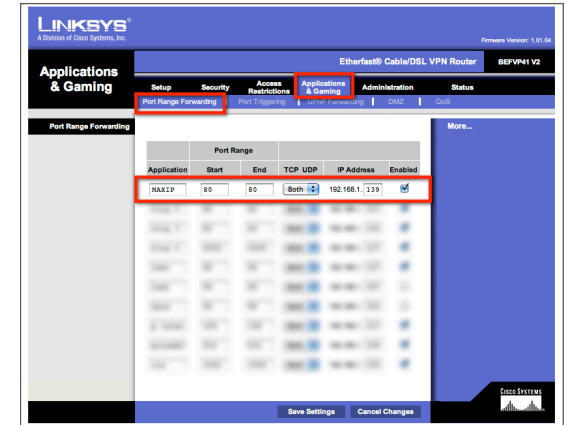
LINKSYS®
A Division of Cisco Systems, Inc.

Firmware Version: 1.01.04

Applications & Gaming

Etherfast® Cable/DSL VPN Router

BEFVP41 V2

Setup | Security | Access Restrictions | Applications & Gaming | Administration | Status

Port Range Forwarding | Port Triggering | UPnP Forwarding | DMZ | QoS

Port Range Forwarding

More...

| Application | Port Range Start | End | TCP UDP | IP Address | Enabled |
|---|---|---|---|---|---|
| MAXIP | 80 | 80 | Both | 192.168.1. 139 | ☑ |
| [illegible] | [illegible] | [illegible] | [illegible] | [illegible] | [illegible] |
| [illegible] | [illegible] | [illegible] | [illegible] | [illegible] | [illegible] |
| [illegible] | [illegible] | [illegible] | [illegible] | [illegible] | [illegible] |
| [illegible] | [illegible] | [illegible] | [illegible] | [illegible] | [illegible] |
| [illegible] | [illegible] | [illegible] | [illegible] | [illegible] | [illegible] |
| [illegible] | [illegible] | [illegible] | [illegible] | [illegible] | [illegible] |
| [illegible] | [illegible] | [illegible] | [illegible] | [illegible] | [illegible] |
| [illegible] | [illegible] | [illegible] | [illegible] | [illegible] | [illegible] |
| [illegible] | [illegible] | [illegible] | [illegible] | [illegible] | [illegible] |
| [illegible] | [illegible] | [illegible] | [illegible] | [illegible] | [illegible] |

CISCO SYSTEMS

Save Settings | Cancel Changes